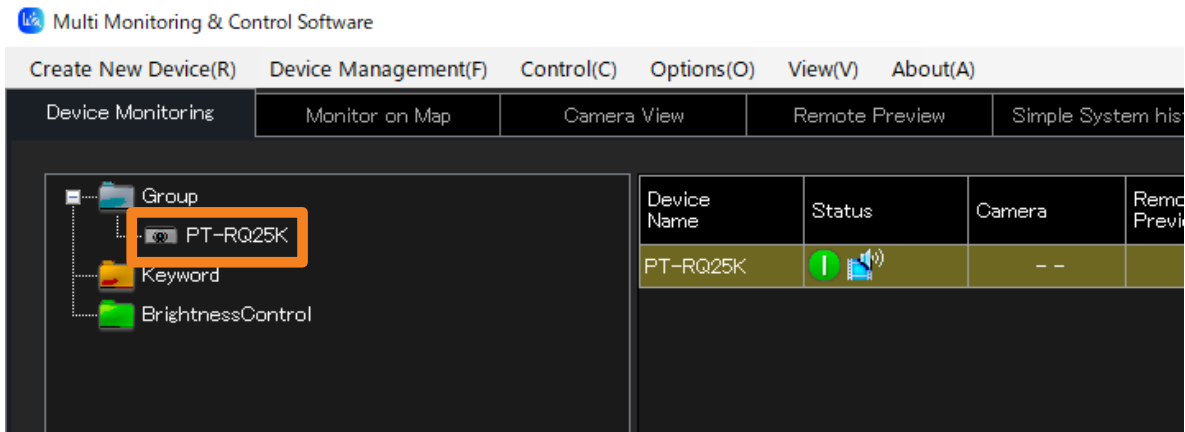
Multi Monitoring & Control Software

Create New Device(R) Device Management(F) Control(C) Options(O) View(V) About(A)

Device Monitoring | Monitor on Map | Camera View | Remote Preview | Simple System his

Group
PT-RQ25K
Keyword
BrightnessControl

| Device Name | Status | Camera | Remo Previ |
|---|---|---|---|
| PT-RQ25K | | - - | |